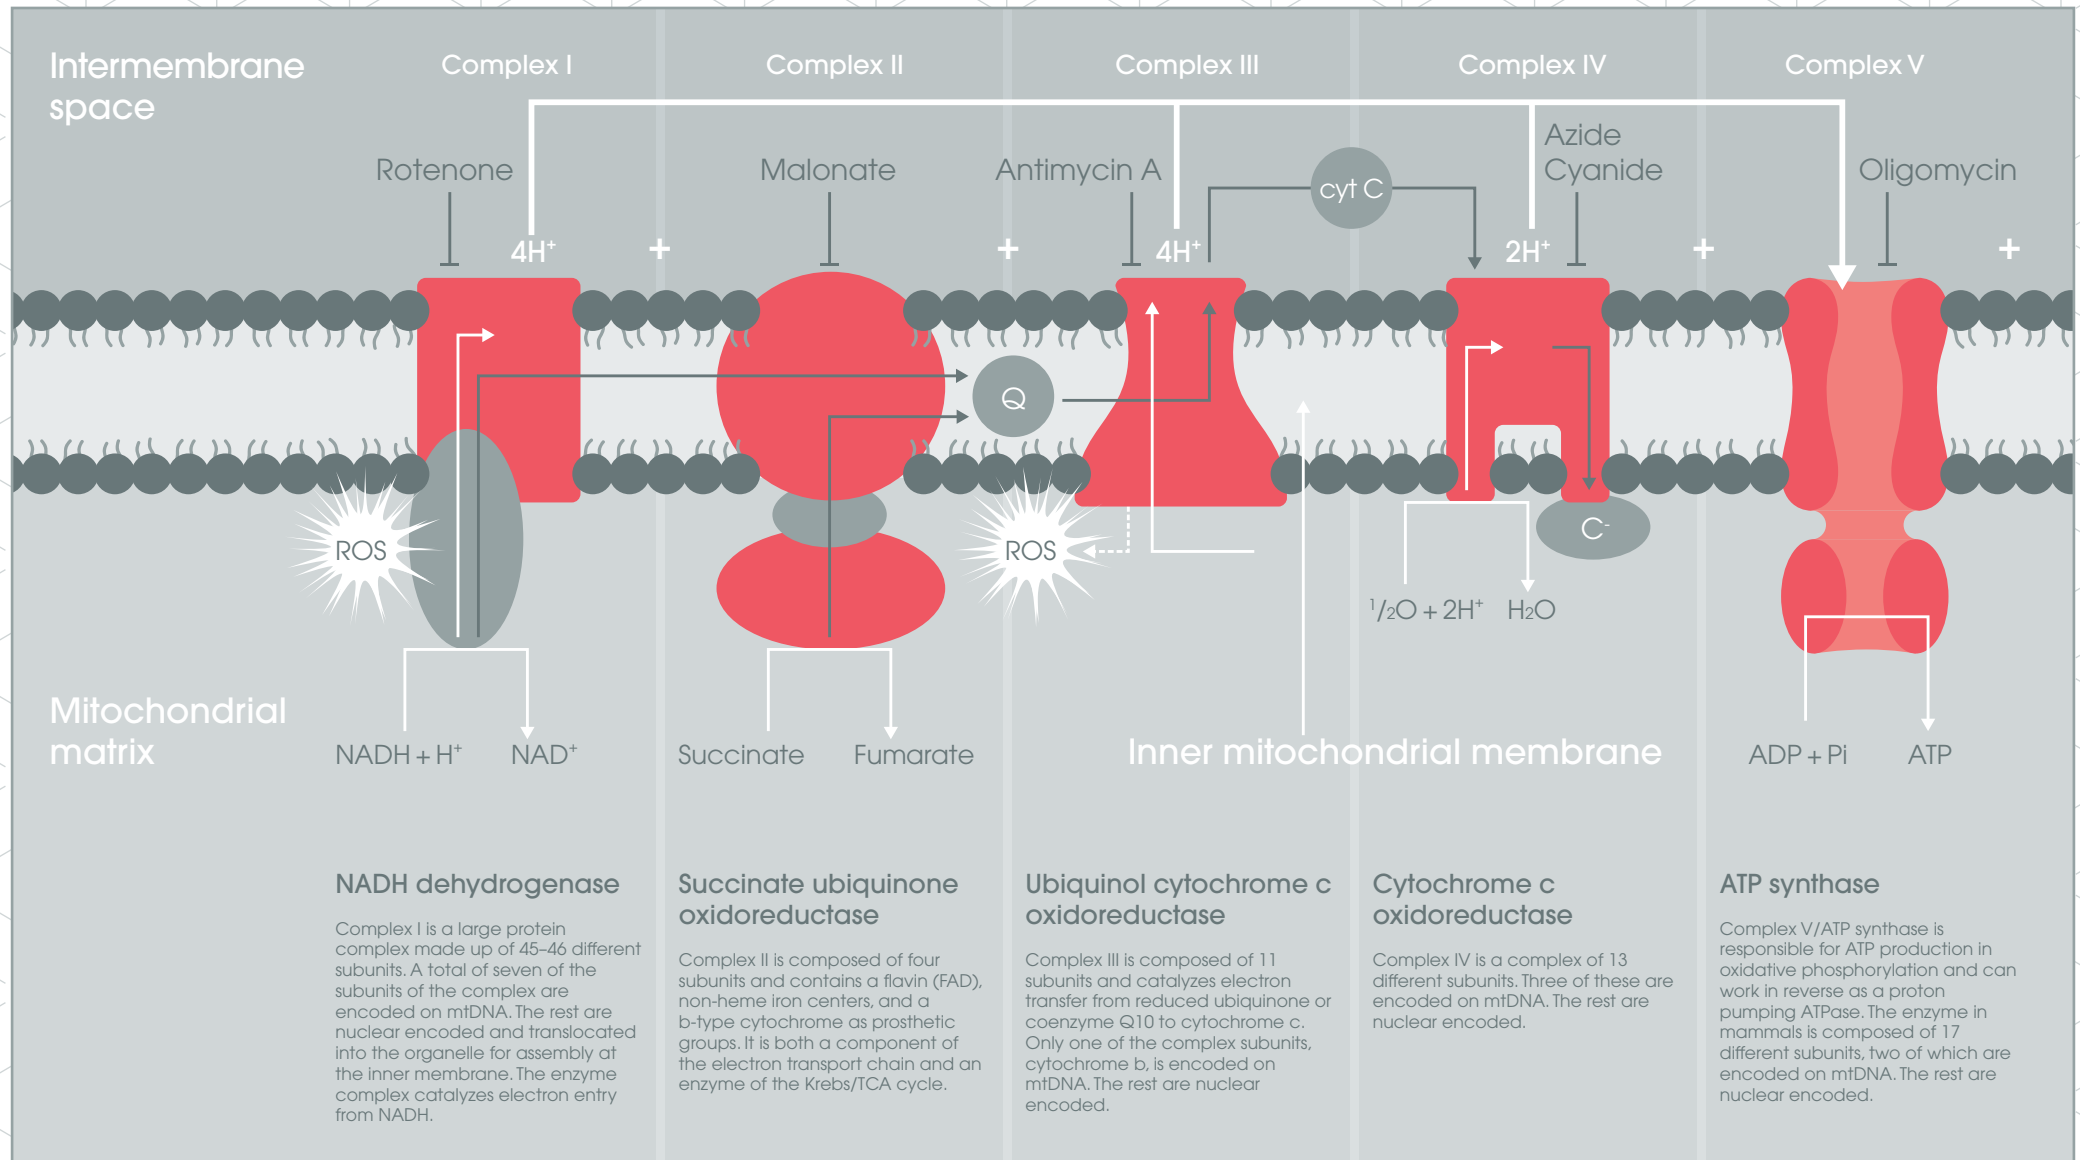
Intermembrane space

Complex I

Complex II

Complex III

Complex IV

Complex V

Rotenone

Malonate

Antimycin A

cyt C

Azide
Cyanide

Oligomycin

$4H^+$

+

+

$4H^+$

$2H^+$

+

+

Q

ROS

ROS

C-

$^1/_2O + 2H^+$ $H_2O$

Mitochondrial matrix

$NADH + H^+$ $NAD^+$

Succinate Fumarate

Inner mitochondrial membrane

ADP + Pi ATP

NADH dehydrogenase

Complex I is a large protein complex made up of 45–46 different subunits. A total of seven of the subunits of the complex are encoded on mtDNA. The rest are nuclear encoded and translocated into the organelle for assembly at the inner membrane. The enzyme complex catalyzes electron entry from NADH.

Succinate ubiquinone oxidoreductase

Complex II is composed of four subunits and contains a flavin (FAD), non-heme iron centers, and a b-type cytochrome as prosthetic groups. It is both a component of the electron transport chain and an enzyme of the Krebs/TCA cycle.

Ubiquinol cytochrome c oxidoreductase

Complex III is composed of 11 subunits and catalyzes electron transfer from reduced ubiquinone or coenzyme Q10 to cytochrome c. Only one of the complex subunits, cytochrome b, is encoded on mtDNA. The rest are nuclear encoded.

Cytochrome c oxidoreductase

Complex IV is a complex of 13 different subunits. Three of these are encoded on mtDNA. The rest are nuclear encoded.

ATP synthase

Complex V/ATP synthase is responsible for ATP production in oxidative phosphorylation and can work in reverse as a proton pumping ATPase. The enzyme in mammals is composed of 17 different subunits, two of which are encoded on mtDNA. The rest are nuclear encoded.